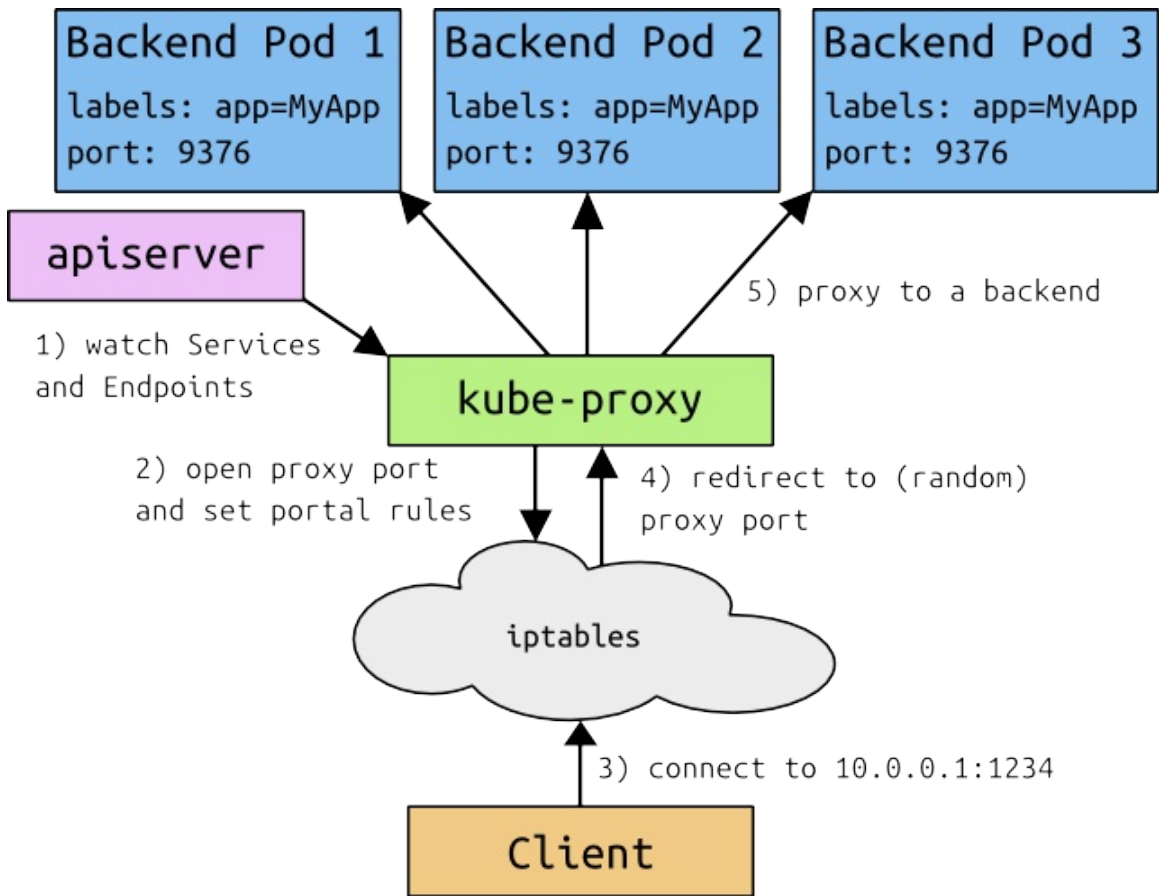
Backend Pod 1
labels: app=MyApp
port: 9376

Backend Pod 2
labels: app=MyApp
port: 9376

Backend Pod 3
labels: app=MyApp
port: 9376

apiserver

5) proxy to a backend

1) watch Services and Endpoints

kube-proxy

2) open proxy port and set portal rules

4) redirect to (random) proxy port

iptables

3) connect to 10.0.0.1:1234

Client